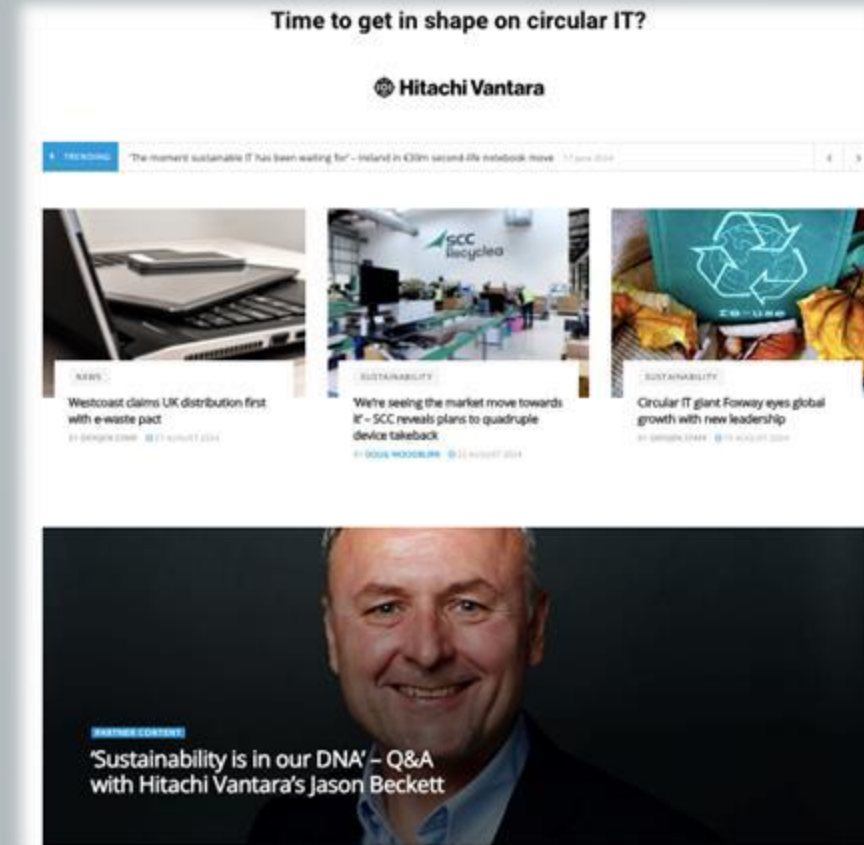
Time to get in shape on circular IT?

Hitachi Vantara

TRENDING "The moment sustainable IT has been waiting for" – Ireland in €39m second-life notebook move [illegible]

SCC Recyclea

re-use

NEWS

Westcoast claims UK distribution first with e-waste pact

BY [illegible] 21 AUGUST 2024

SUSTAINABILITY

'We're seeing the market move towards it' – SCC reveals plans to quadruple device takeback

BY DOUG WOODBURN 22 AUGUST 2024

SUSTAINABILITY

Circular IT giant Foxway eyes global growth with new leadership

BY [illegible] 19 AUGUST 2024

PARTNER CONTENT

'Sustainability is in our DNA' – Q&A with Hitachi Vantara's Jason Beckett